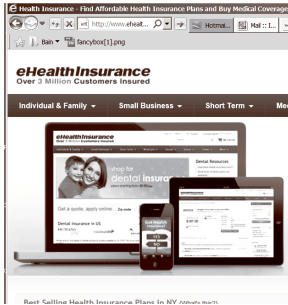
Health Insurance - Find Affordable Health Insurance Plans and Buy Medical Coverage

http://www.ehealt...

Hotmai...

Mail :: I...

Bain

fancybox[1].png

eHealthInsurance

Over 3 Million Customers Insured

Individual & Family

Small Business

Short Term

Me

shop for dental insurance

Get a quote. apply online.

Zip code

Dental Insurance in US

Dental Resources

Best Selling Health Insurance Plans in NY